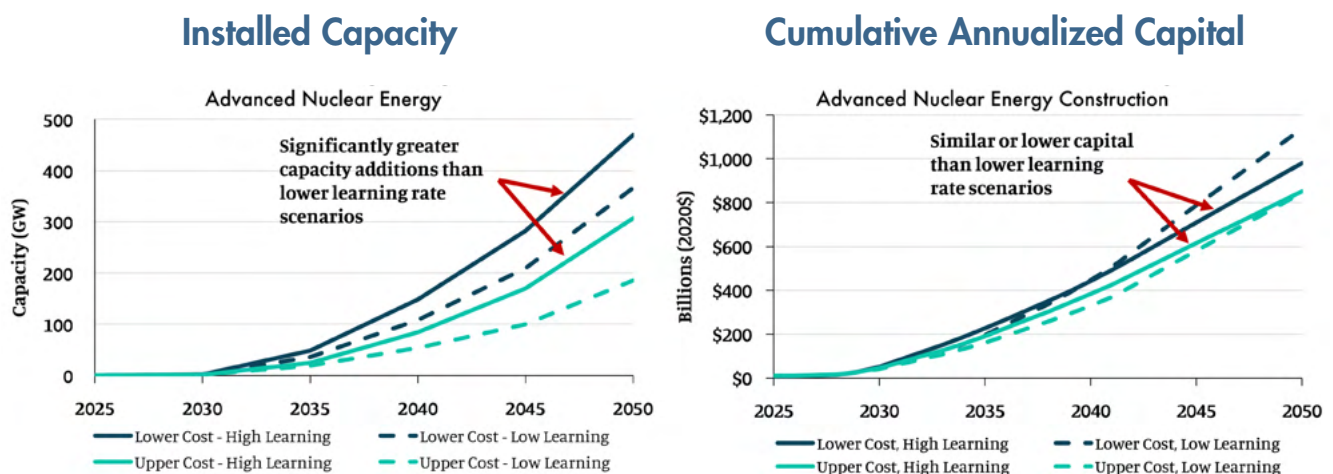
Installed Capacity

Advanced Nuclear Energy

Significantly greater capacity additions than lower learning rate scenarios

Capacity (GW)

500
400
300
200
100
0

2025 2030 2035 2040 2045 2050

Lower Cost - High Learning
Lower Cost - Low Learning
Upper Cost - High Learning
Upper Cost - Low Learning

Cumulative Annualized Capital

Advanced Nuclear Energy Construction

Similar or lower capital than lower learning rate scenarios

Billions (2020$)

$1,200
$1,000
$800
$600
$400
$200
$0

2025 2030 2035 2040 2045 2050

Lower Cost, High Learning
Lower Cost, Low Learning
Upper Cost, High Learning
Upper Cost, Low Learning